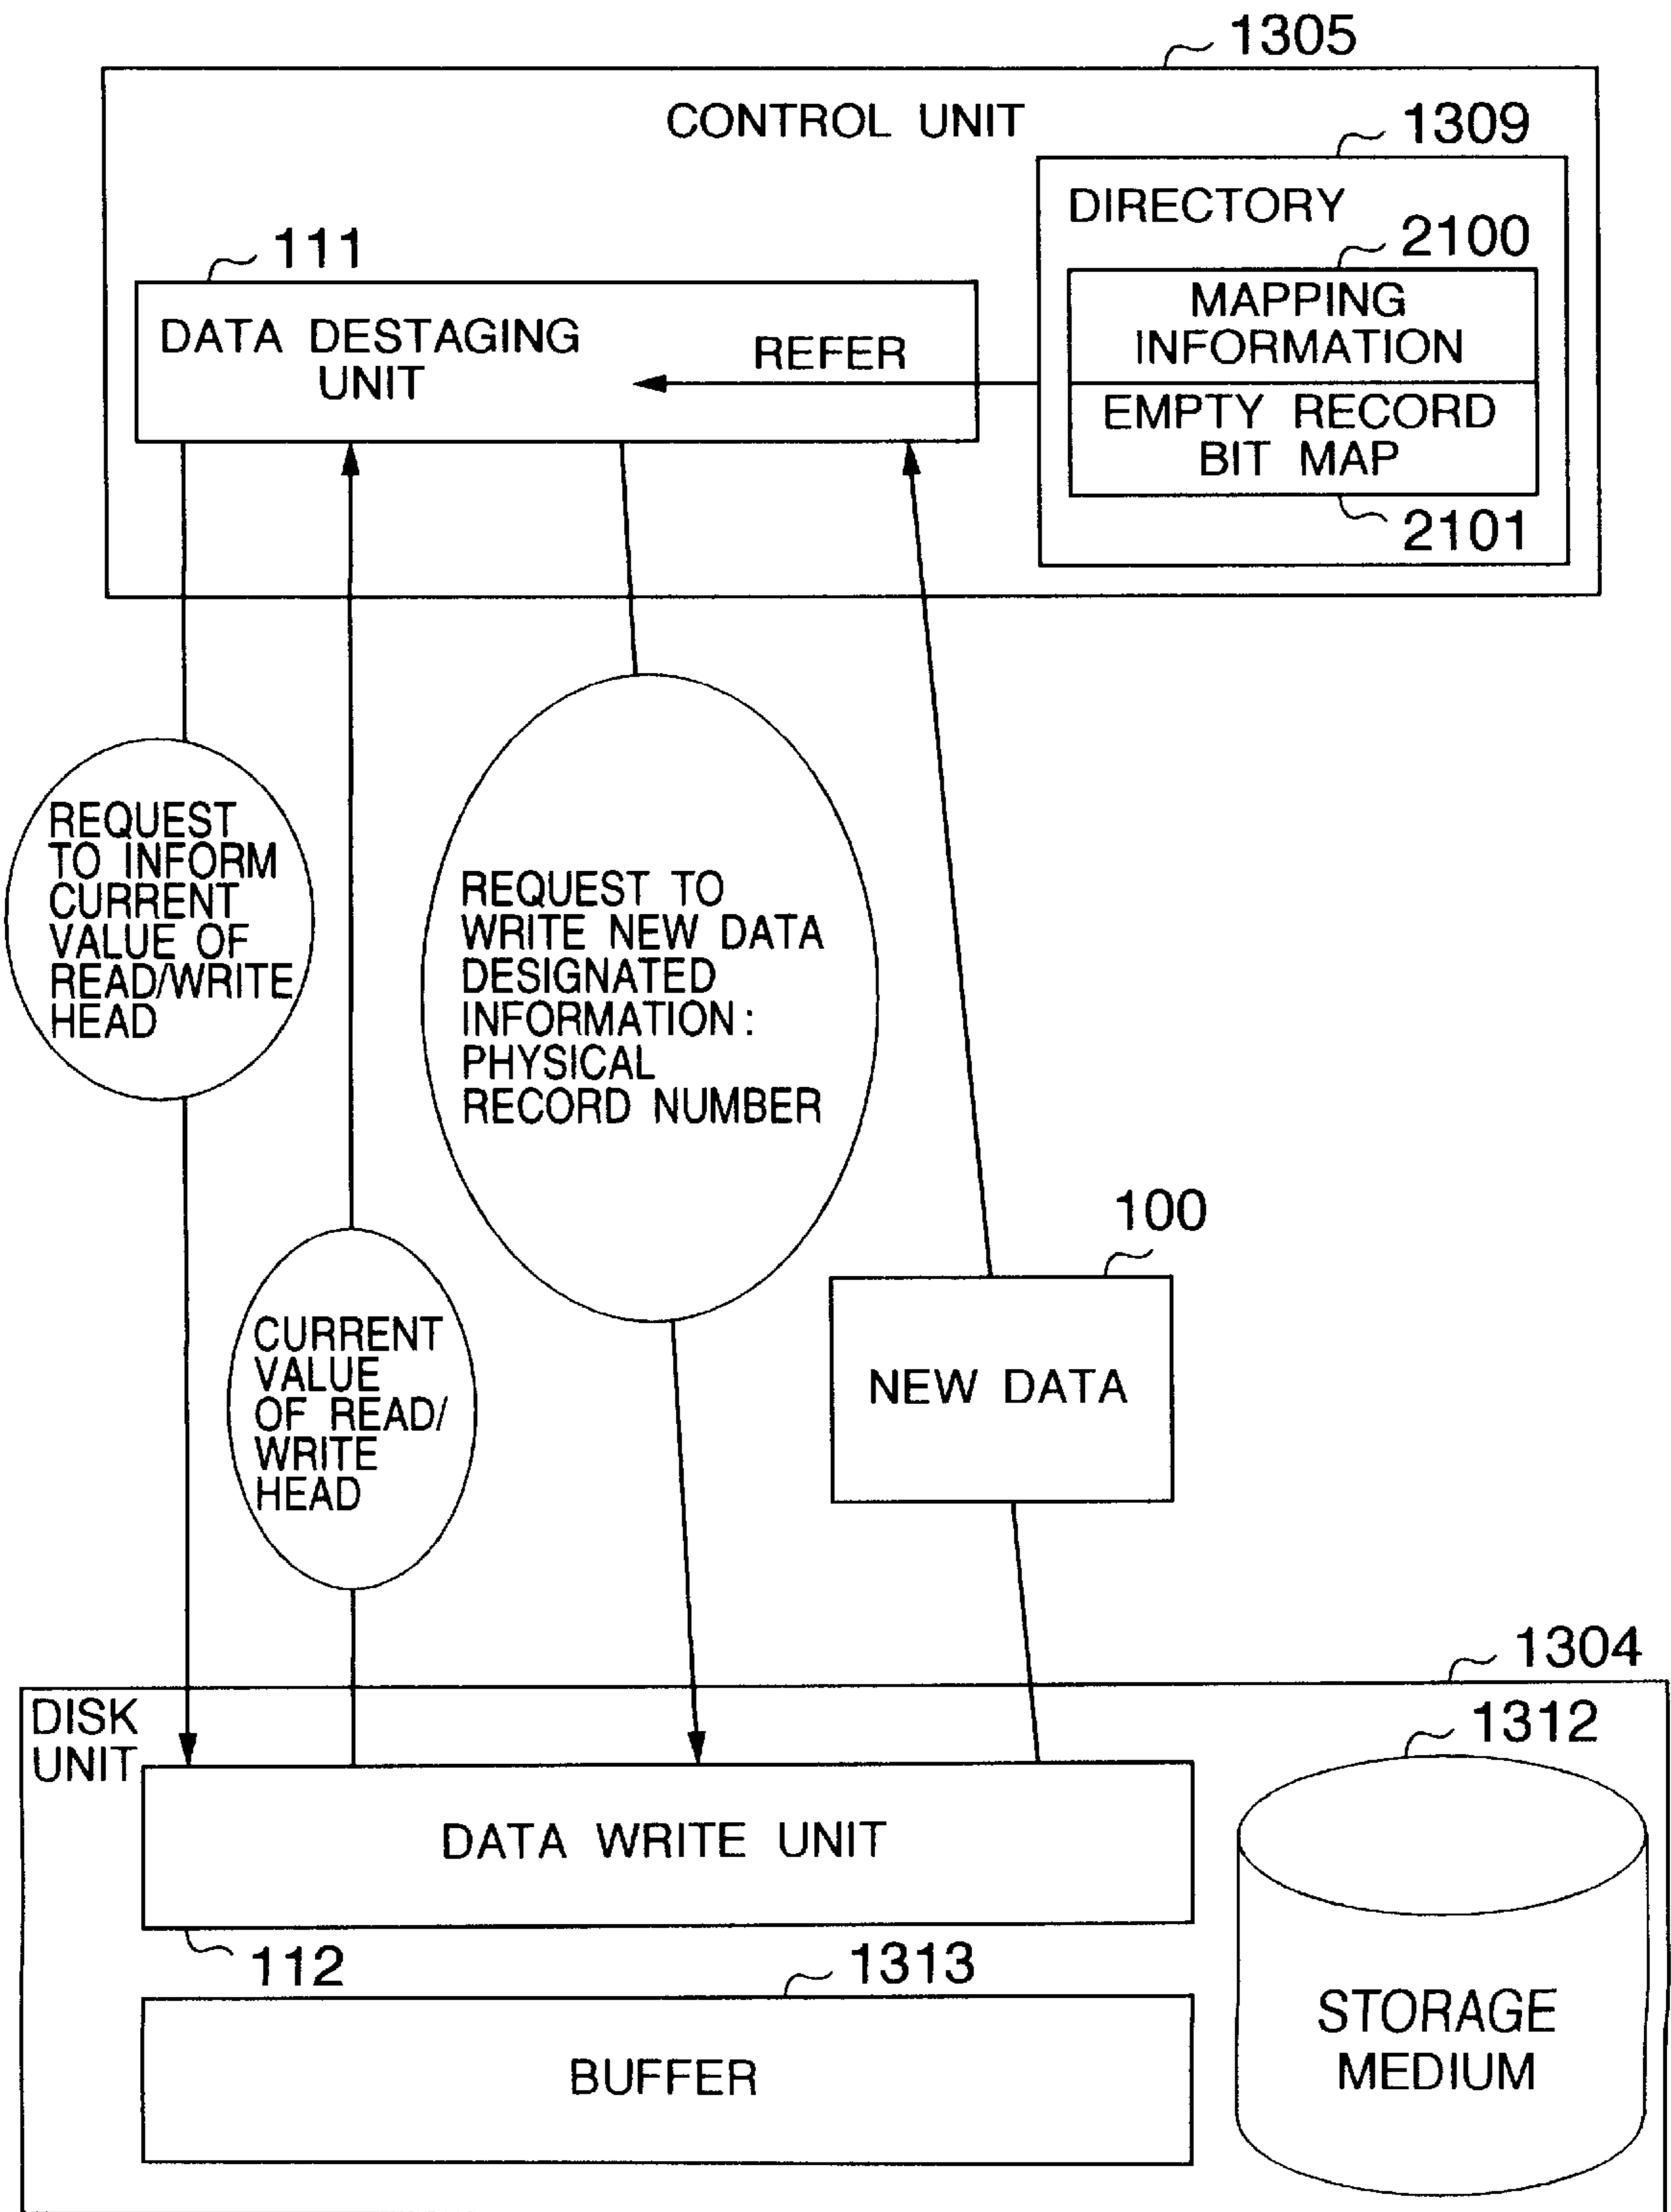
1305

CONTROL UNIT

1309

DIRECTORY

2100

MAPPING INFORMATION

EMPTY RECORD BIT MAP

2101

111

DATA DESTAGING UNIT

REFER

REQUEST TO INFORM CURRENT VALUE OF READ/WRITE HEAD

REQUEST TO WRITE NEW DATA DESIGNATED INFORMATION : PHYSICAL RECORD NUMBER

CURRENT VALUE OF READ/ WRITE HEAD

100

NEW DATA

1304

DISK UNIT

1312

DATA WRITE UNIT

112

1313

BUFFER

STORAGE MEDIUM